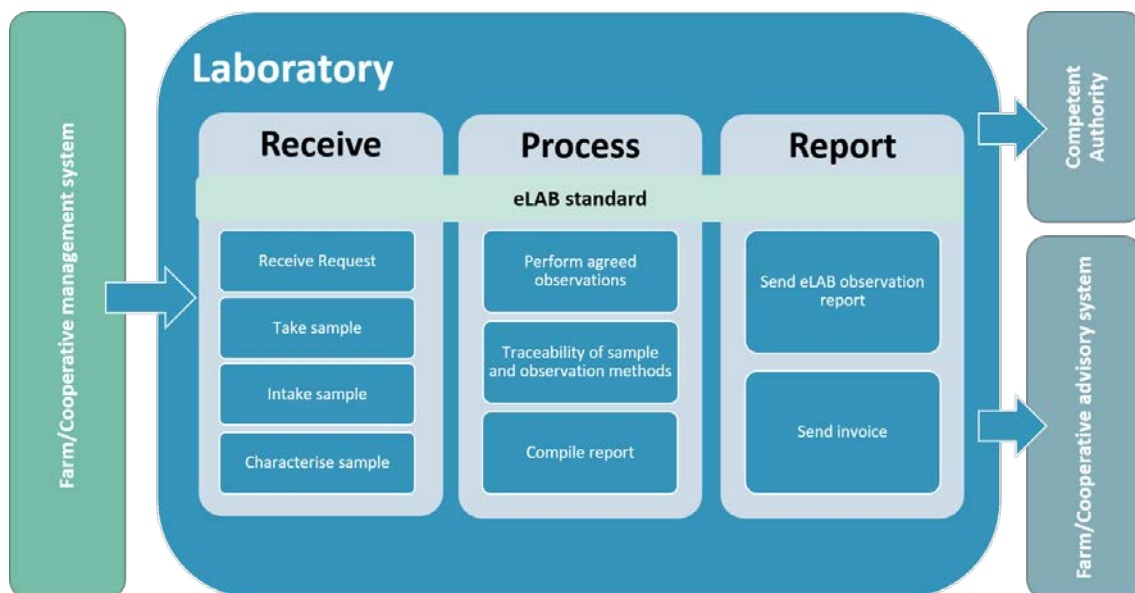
Farm/Cooperative management system

Laboratory

Receive

Process

Report

eLAB standard

Receive Request

Take sample

Intake sample

Characterise sample

Perform agreed observations

Traceability of sample and observation methods

Compile report

Send eLAB observation report

Send invoice

Competent Authority

Farm/Cooperative advisory system